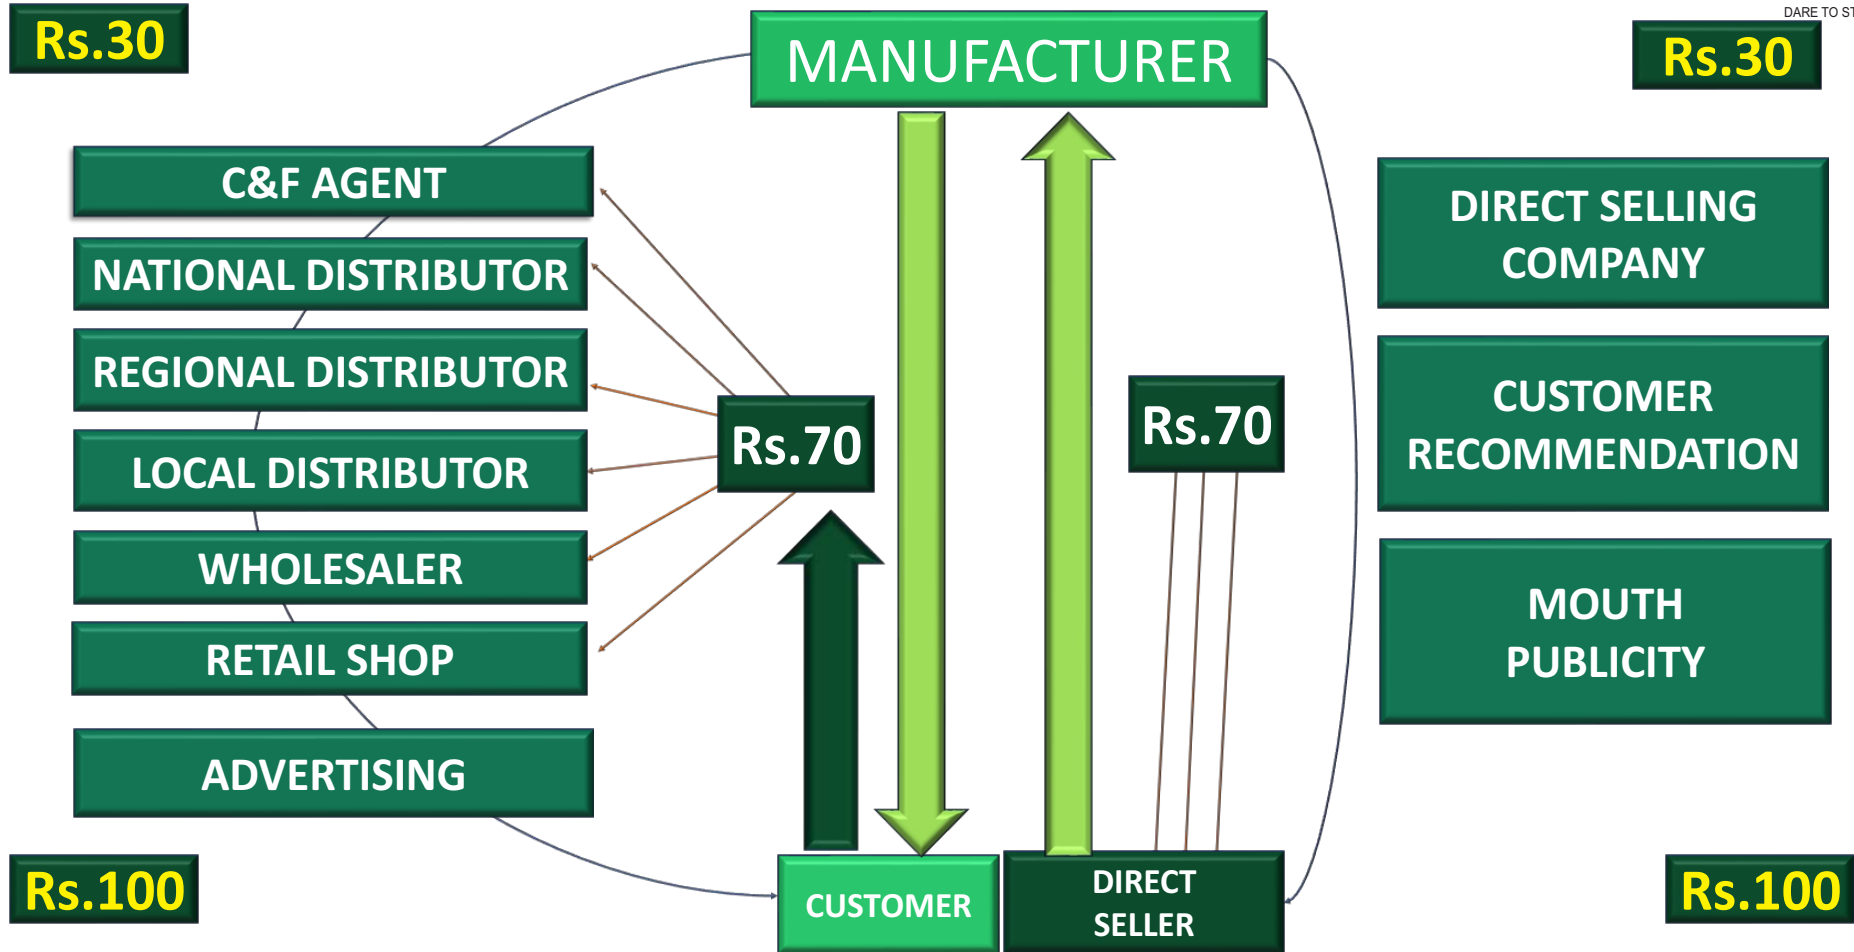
Rs.30

MANUFACTURER

DARE TO ST

Rs.30

C&F AGENT

NATIONAL DISTRIBUTOR

REGIONAL DISTRIBUTOR

LOCAL DISTRIBUTOR

WHOLESALER

RETAIL SHOP

ADVERTISING

Rs.70

Rs.70

DIRECT SELLING COMPANY

CUSTOMER RECOMMENDATION

MOUTH PUBLICITY

Rs.100

CUSTOMER

DIRECT SELLER

Rs.100